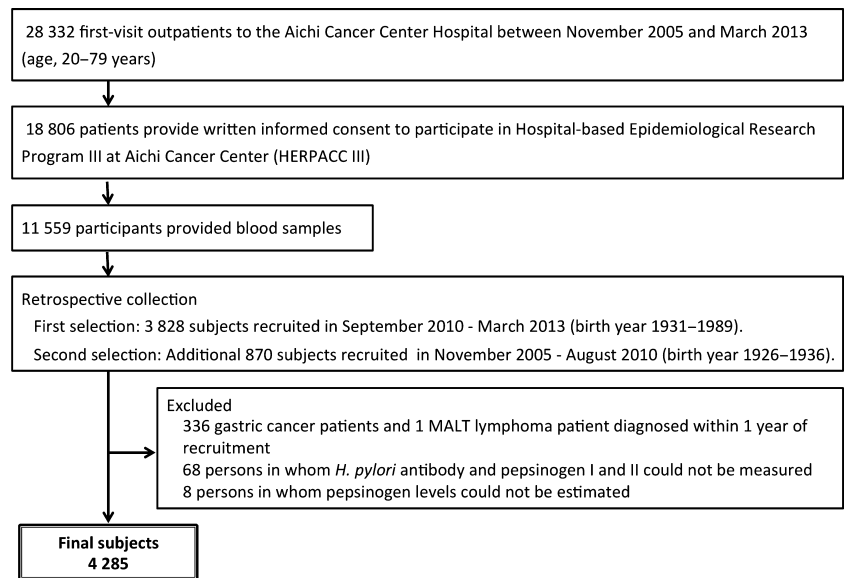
28 332 first-visit outpatients to the Aichi Cancer Center Hospital between November 2005 and March 2013 (age, 20–79 years)

18 806 patients provide written informed consent to participate in Hospital-based Epidemiological Research Program III at Aichi Cancer Center (HERPACC III)

11 559 participants provided blood samples

Retrospective collection
First selection: 3 828 subjects recruited in September 2010 - March 2013 (birth year 1931–1989).
Second selection: Additional 870 subjects recruited in November 2005 - August 2010 (birth year 1926–1936).

Excluded
336 gastric cancer patients and 1 MALT lymphoma patient diagnosed within 1 year of recruitment
68 persons in whom *H. pylori* antibody and pepsinogen I and II could not be measured
8 persons in whom pepsinogen levels could not be estimated

Final subjects
4 285